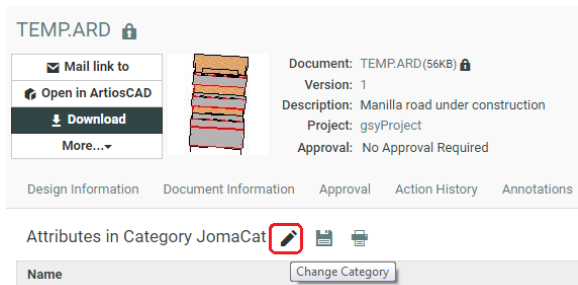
TEMP.ARD

Mail link to
Open in ArtiosCAD
Download
More...

Document: TEMP.ARD (56KB)
Version: 1
Description: Manilla road under construction
Project: gsyProject
Approval: No Approval Required

Design Information | Document Information | Approval | Action History | Annotations

Attributes in Category JomaCat

Change Category

Name